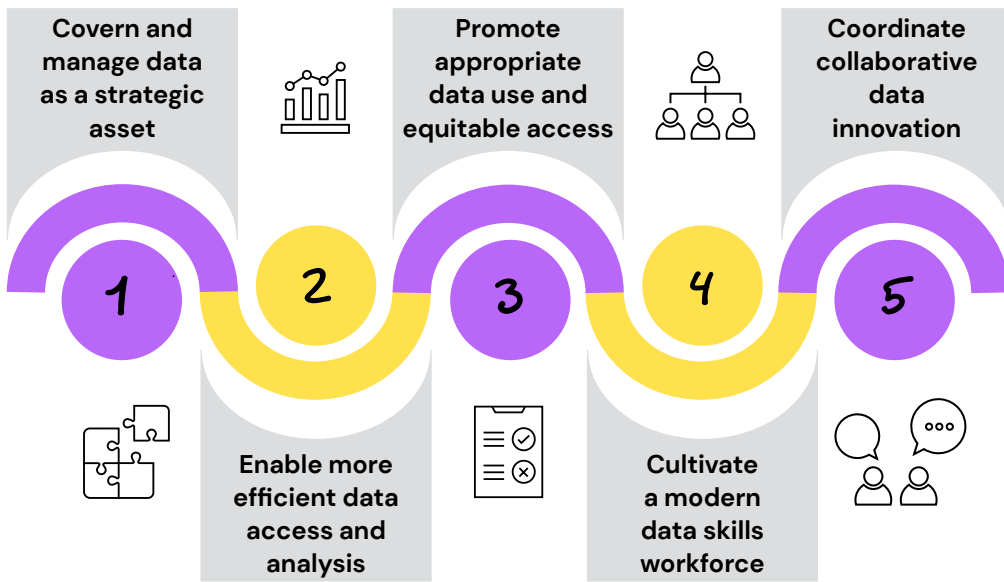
Covern and manage data as a strategic asset

Promote appropriate data use and equitable access

Coordinate collaborative data innovation

1

2

3

4

5

Enable more efficient data access and analysis

Cultivate a modern data skills workforce